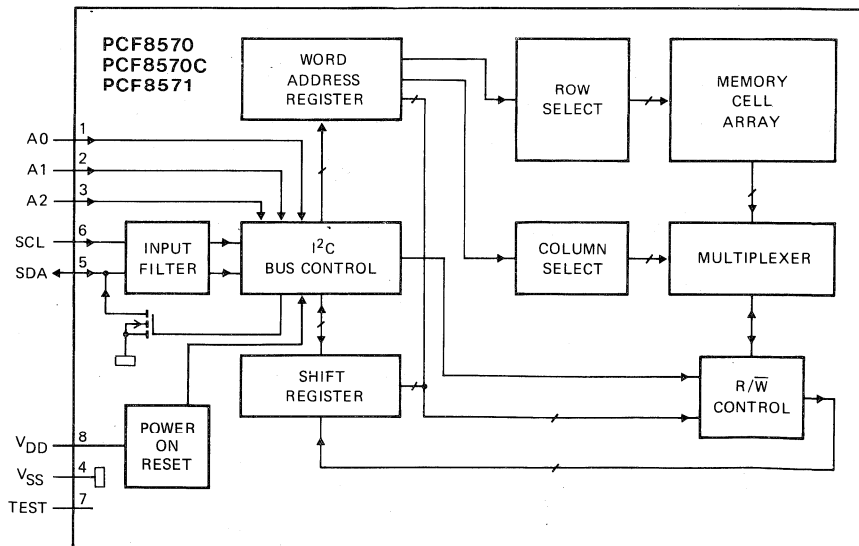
PCF8570
PCF8570C
PCF8571

WORD ADDRESS REGISTER

ROW SELECT

MEMORY CELL ARRAY

A0 1
A1 2
A2 3
SCL 6
SDA 5

INPUT FILTER

$I^2C$ BUS CONTROL

COLUMN SELECT

MULTIPLEXER

SHIFT REGISTER

$R/\overline{W}$ CONTROL

POWER ON RESET

$V_{DD}$ 8
$V_{SS}$ 4
TEST 7